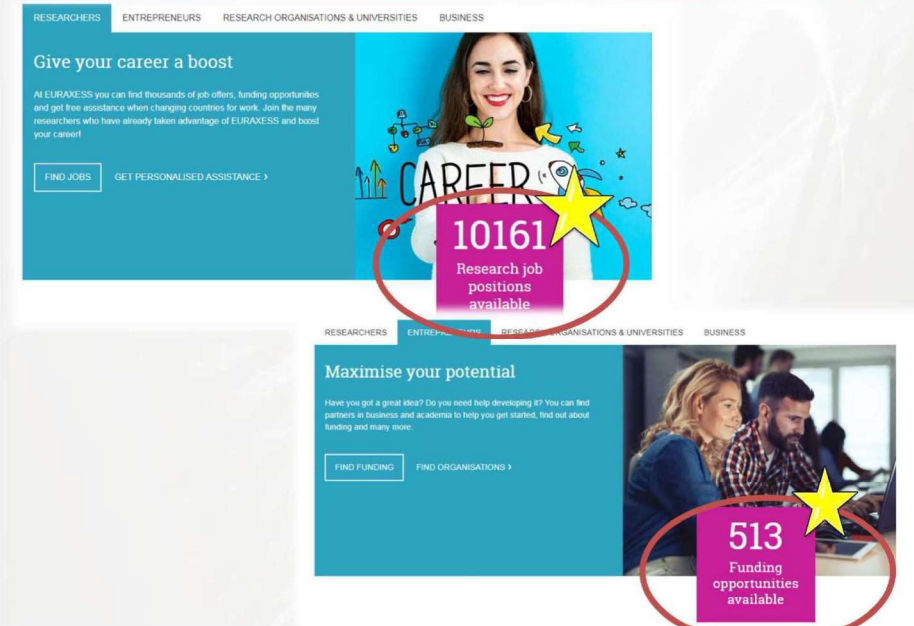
RESEARCHERS ENTREPRENEURS RESEARCH ORGANISATIONS & UNIVERSITIES BUSINESS

Give your career a boost

At EURAXESS you can find thousands of job offers, funding opportunities and get free assistance when changing countries for work. Join the many researchers who have already taken advantage of EURAXESS and boost your career!

FIND JOBS GET PERSONALISED ASSISTANCE ›

CAREER

10161
Research job positions available

RESEARCHERS ENTREPRENEURS RESEARCH ORGANISATIONS & UNIVERSITIES BUSINESS

Maximise your potential

Have you got a great idea? Do you need help developing it? You can find partners in business and academia to help you get started, find out about funding and many more.

FIND FUNDING FIND ORGANISATIONS ›

513
Funding opportunities available